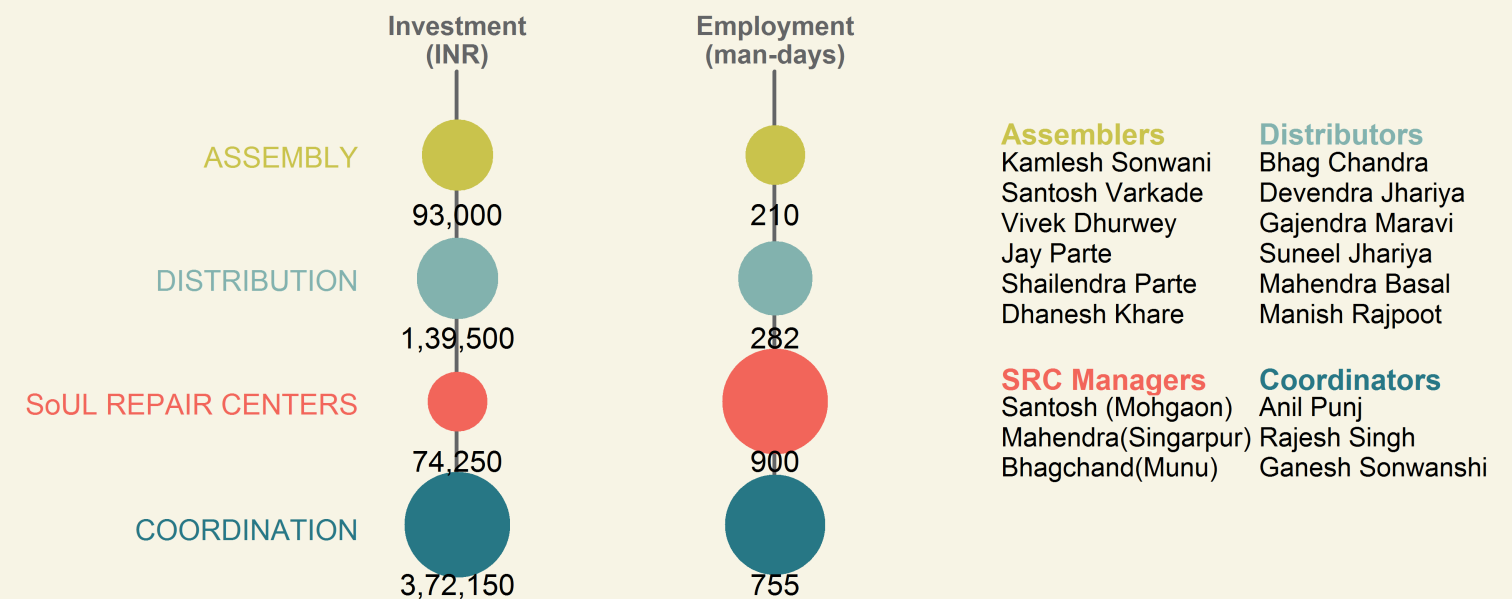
Investment (INR)

Employment (man-days)

ASSEMBLY
93,000
210

DISTRIBUTION
1,39,500
282

SoUL REPAIR CENTERS
74,250
900

COORDINATION
3,72,150
755

Assemblers
Kamlesh Sonwani
Santosh Varkade
Vivek Dhurwey
Jay Parte
Shailendra Parte
Dhanesh Khare

Distributors
Bhag Chandra
Devendra Jhariya
Gajendra Maravi
Suneel Jhariya
Mahendra Basal
Manish Rajpoot

SRC Managers
Santosh (Mohgaon)
Mahendra(Singarpur)
Bhagchand(Munu)

Coordinators
Anil Punj
Rajesh Singh
Ganesh Sonwanshi